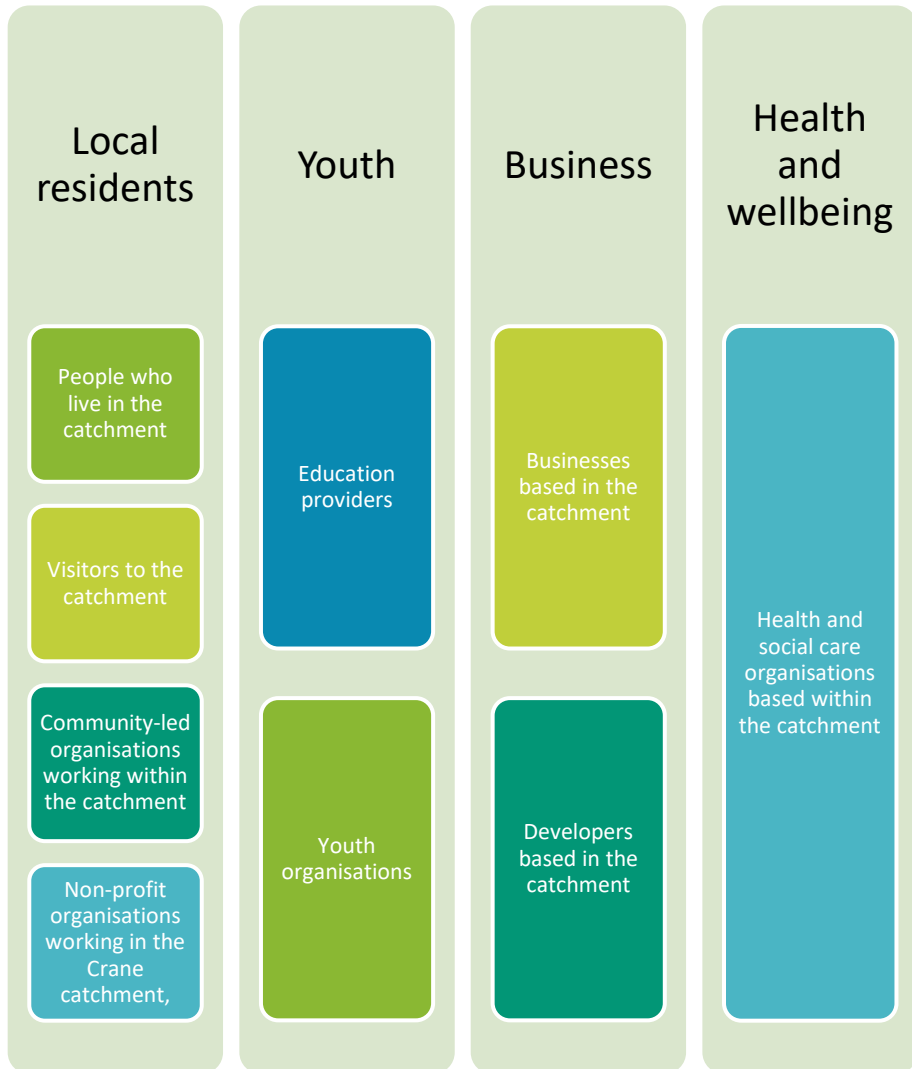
Local residents

People who live in the catchment

Visitors to the catchment

Community-led organisations working within the catchment

Non-profit organisations working in the Crane catchment,

Youth

Education providers

Youth organisations

Business

Businesses based in the catchment

Developers based in the catchment

Health and wellbeing

Health and social care organisations based within the catchment